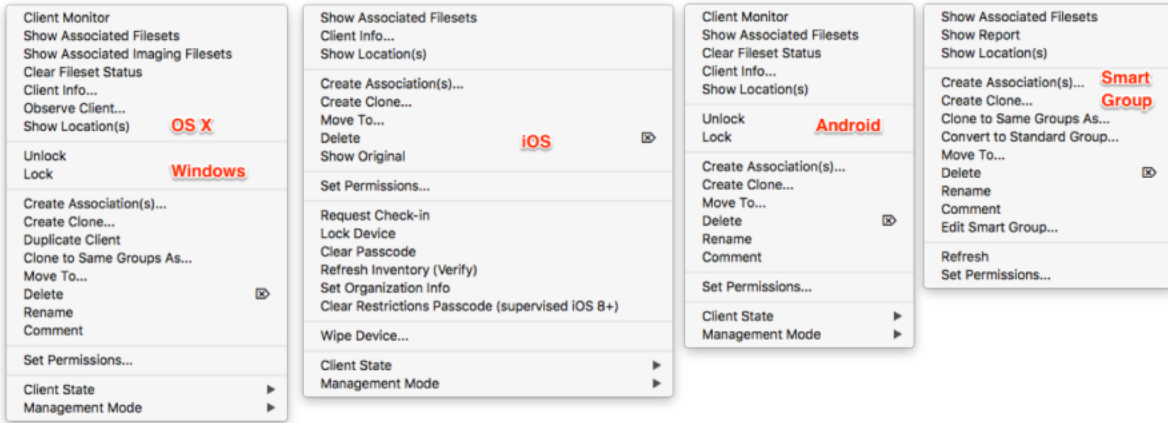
Client Monitor
Show Associated Filesets
Show Associated Imaging Filesets
Clear Fileset Status
Client Info...
Observe Client...
Show Location(s)

OS X

Windows

Unlock
Lock

Create Association(s)...
Create Clone...
Duplicate Client
Clone to Same Groups As...
Move To...
Delete
Rename
Comment

Set Permissions...

Client State
Management Mode

Show Associated Filesets
Client Info...
Show Location(s)

Create Association(s)...
Create Clone...
Move To...
Delete
Show Original

iOS

Set Permissions...

Request Check-in
Lock Device
Clear Passcode
Refresh Inventory (Verify)
Set Organization Info
Clear Restrictions Passcode (supervised iOS 8+)

Wipe Device...

Client State
Management Mode

Client Monitor
Show Associated Filesets
Clear Fileset Status
Client Info...
Show Location(s)

Unlock
Lock

Android

Create Association(s)...
Create Clone...
Move To...
Delete
Rename
Comment

Set Permissions...

Client State
Management Mode

Show Associated Filesets
Show Report
Show Location(s)

Create Association(s)...
Create Clone...
Clone to Same Groups As...
Convert to Standard Group...
Move To...
Delete
Rename
Comment
Edit Smart Group...

Smart Group

Refresh
Set Permissions...